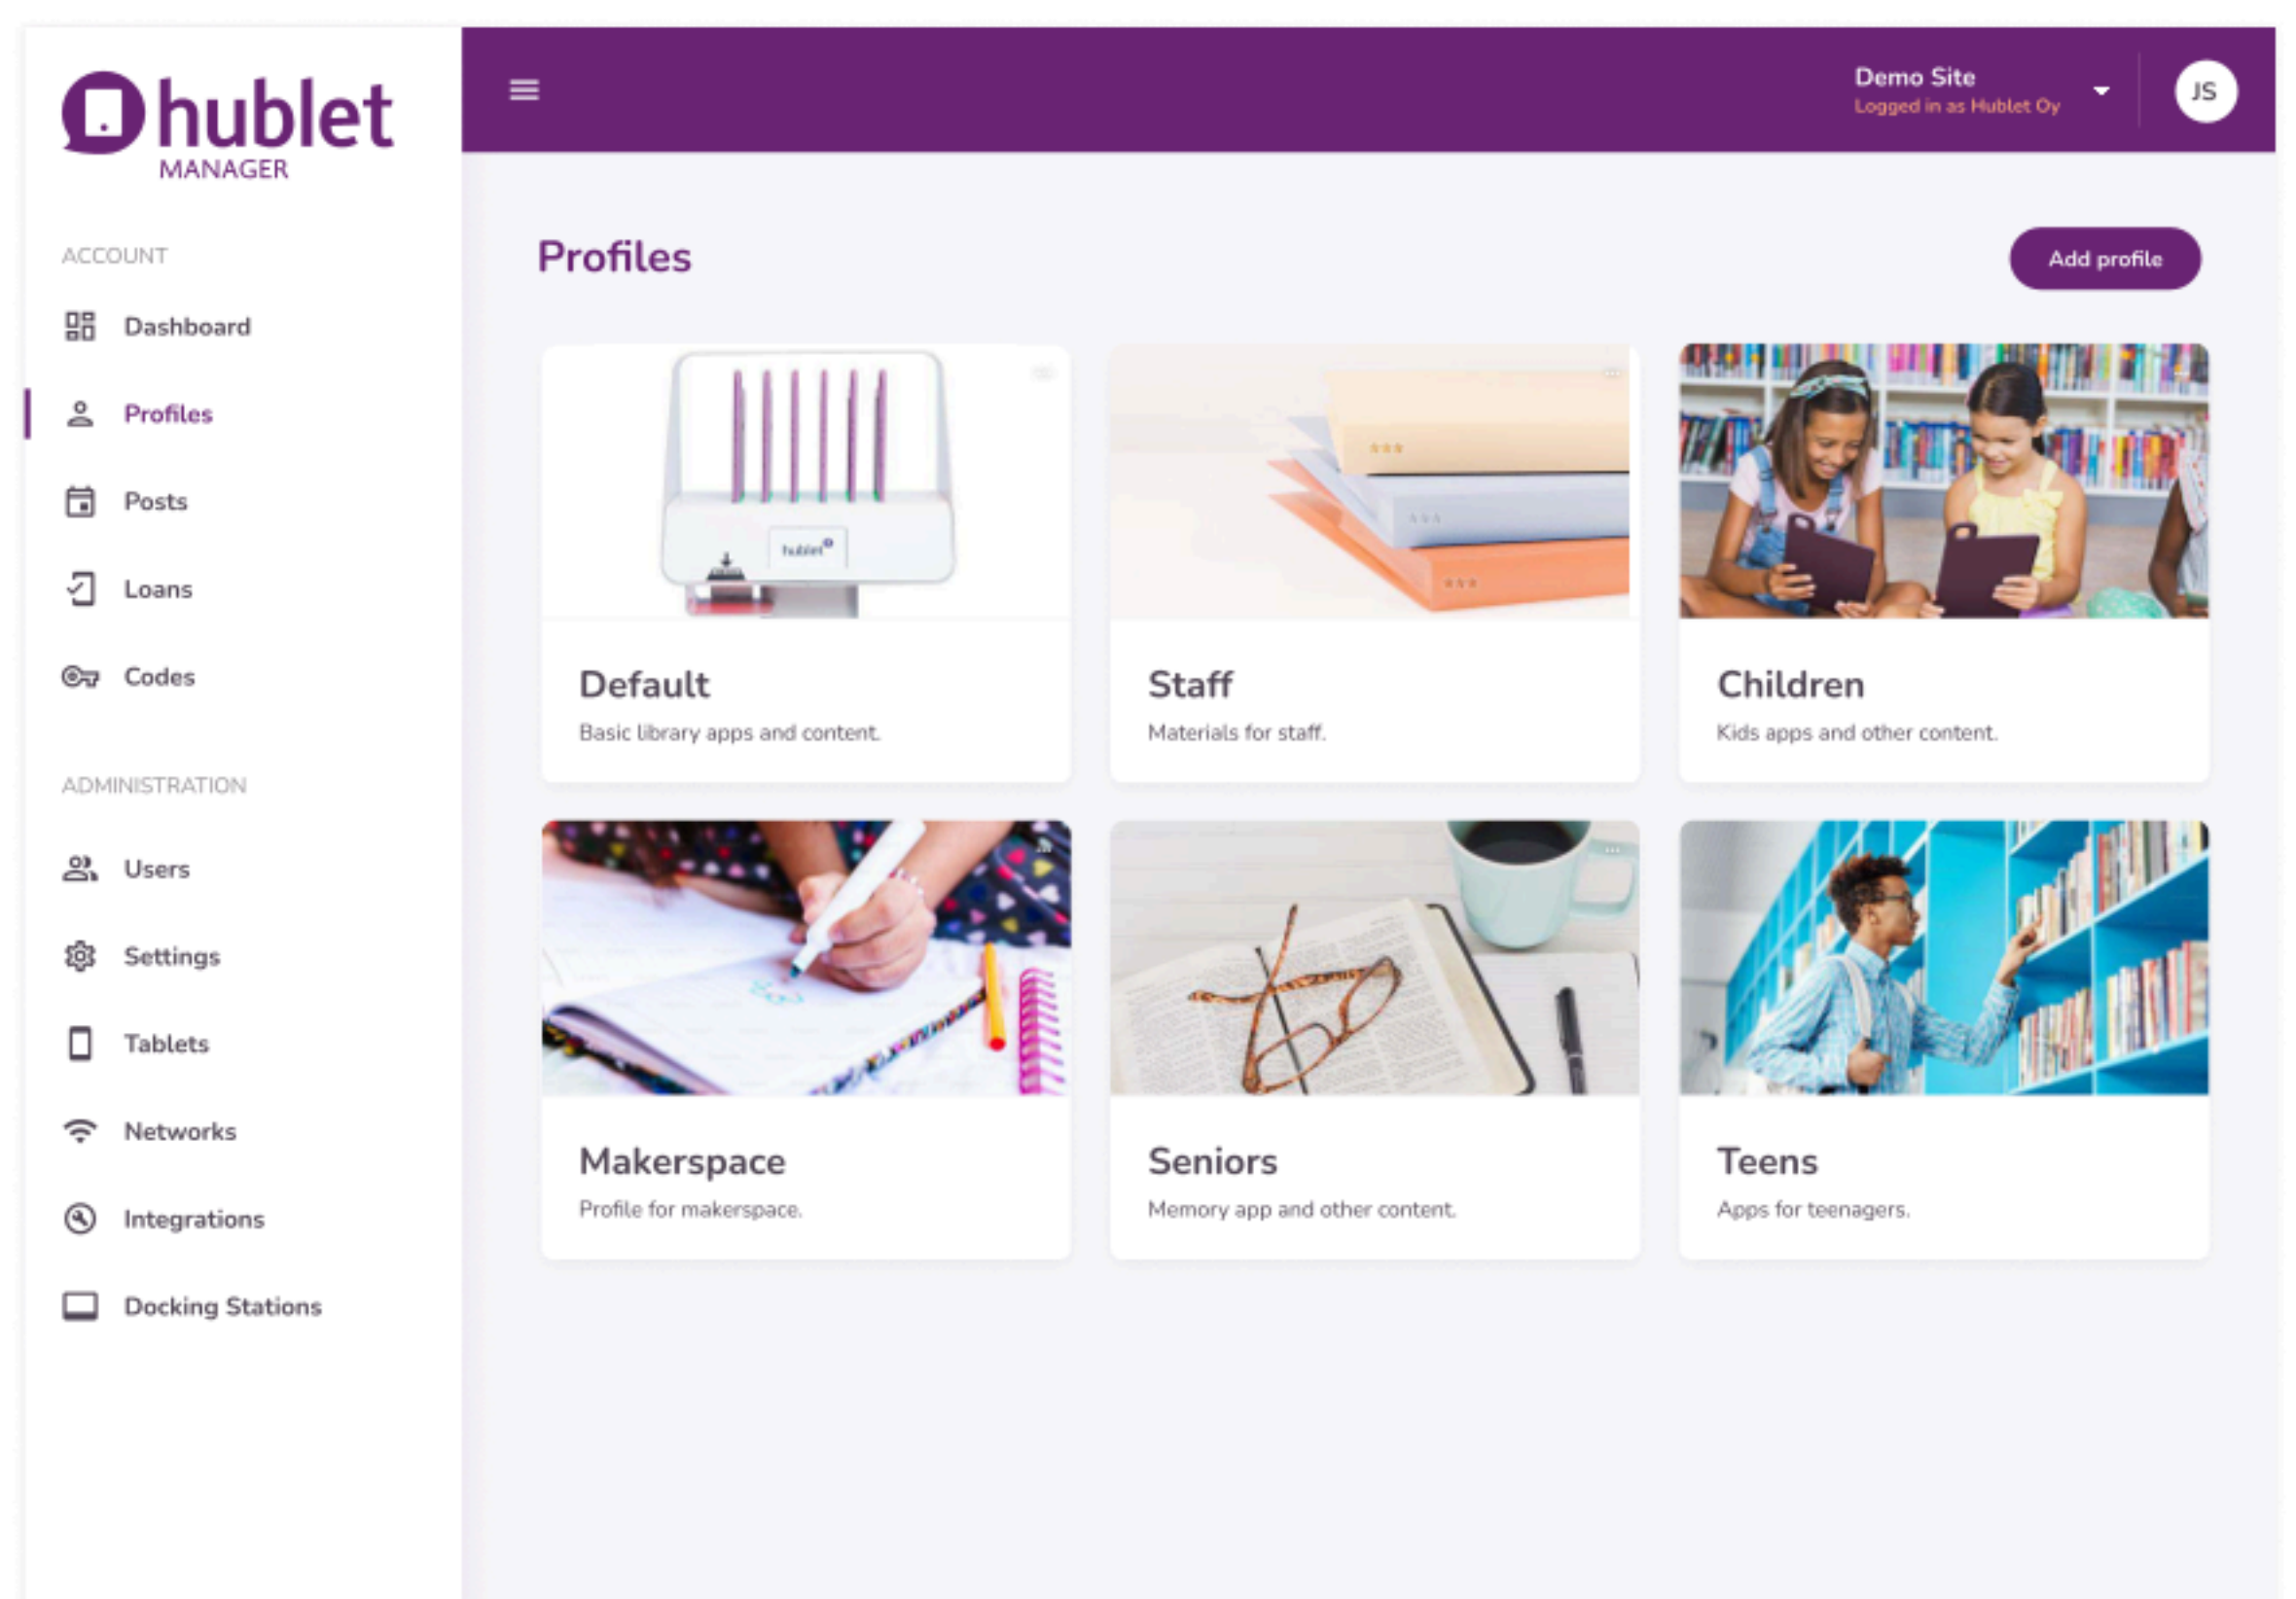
hublet
MANAGER

ACCOUNT

Dashboard

Profiles

Posts

Loans

Codes

ADMINISTRATION

Users

Settings

Tablets

Networks

Integrations

Docking Stations

Demo Site
Logged in as Hublet Oy

JS

Profiles

Add profile

hublet

Default
Basic library apps and content.

Staff
Materials for staff.

Children
Kids apps and other content.

Makerspace
Profile for makerspace.

Seniors
Memory app and other content.

Teens
Apps for teenagers.